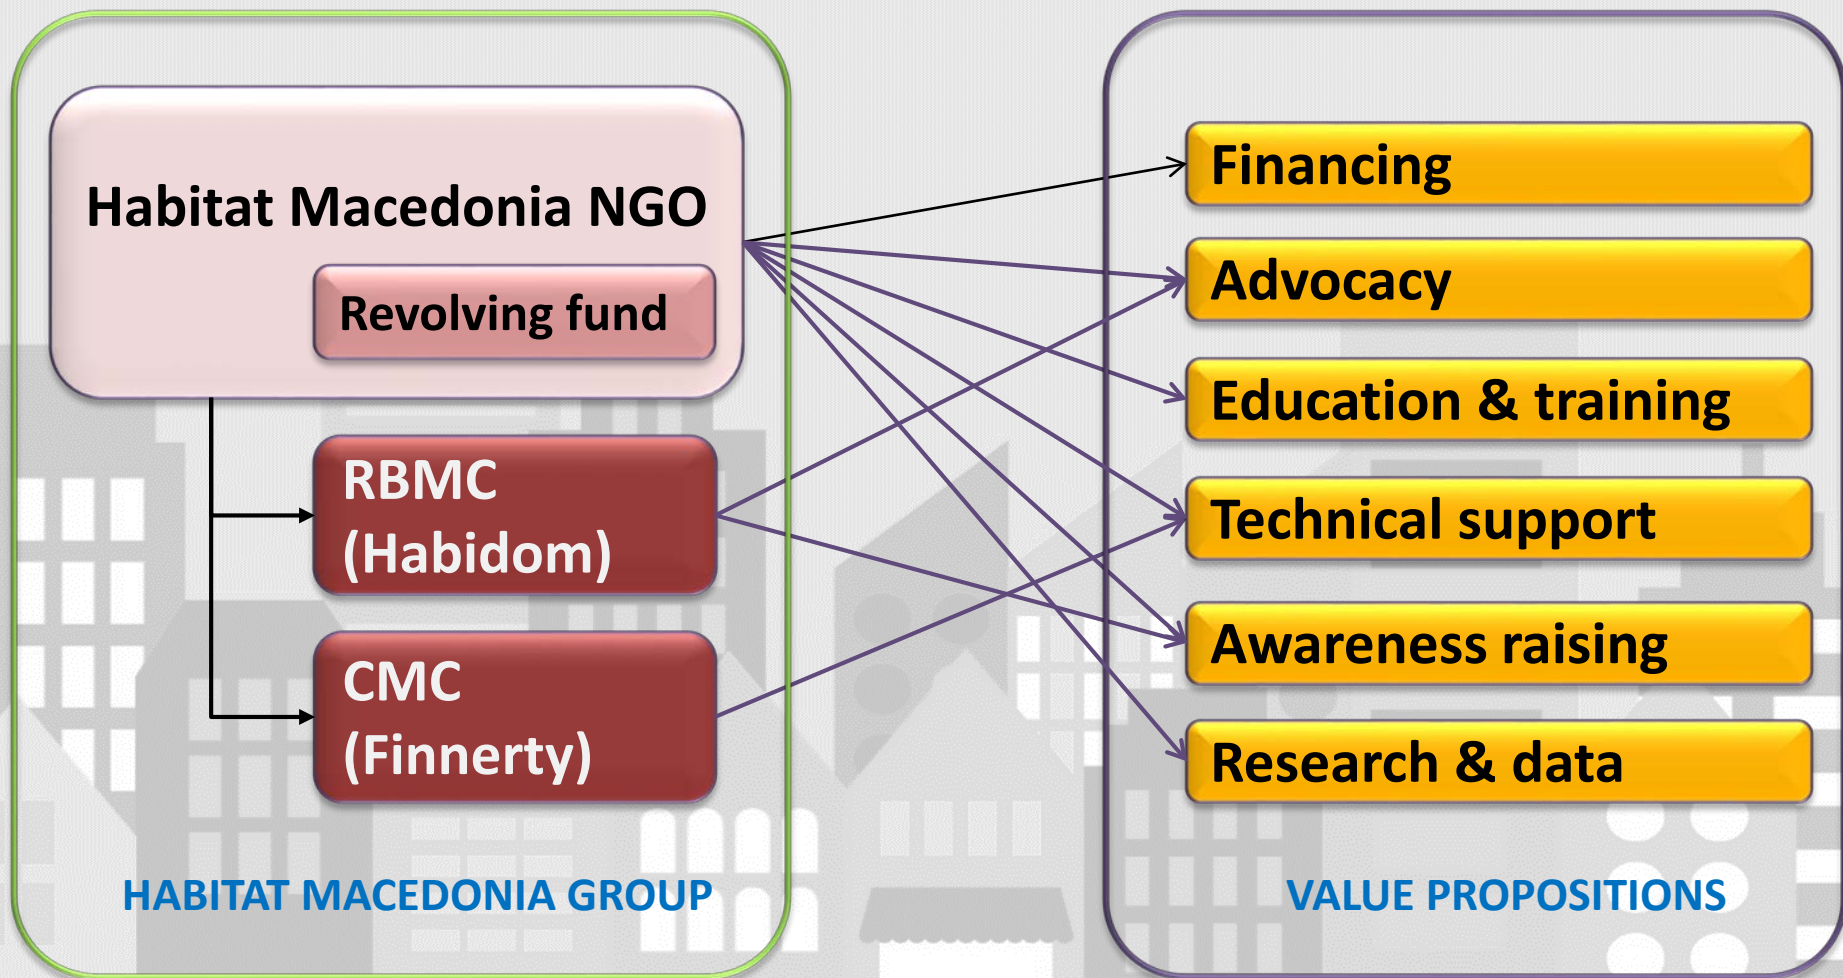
Habitat Macedonia NGO

Revolving fund

RBMC (Habidom)

CMC (Finnerty)

HABITAT MACEDONIA GROUP

Financing

Advocacy

Education & training

Technical support

Awareness raising

Research & data

VALUE PROPOSITIONS